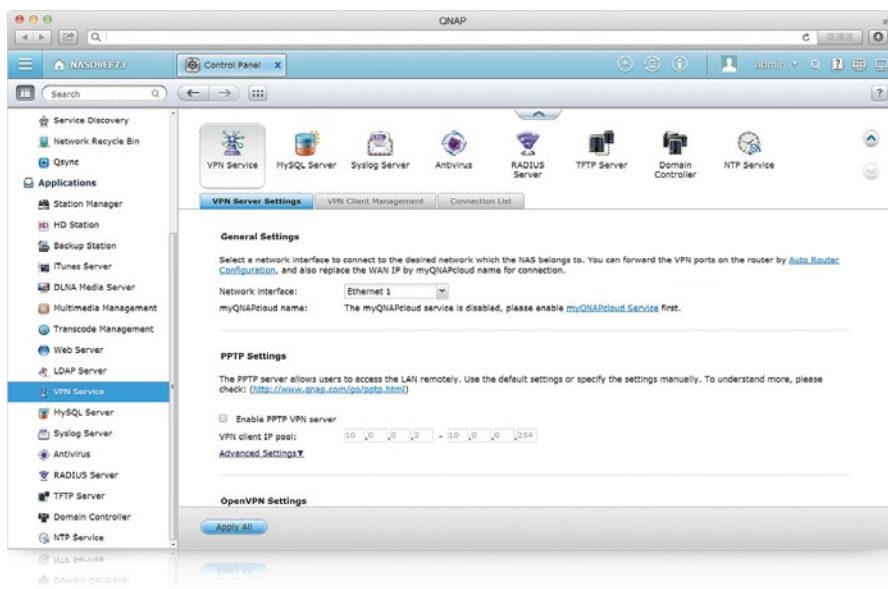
QNAP

NASD9EE73

Control Panel

admin

Search

Service Discovery
Network Recycle Bin
Qsync
Applications
Station Manager
HD Station
Backup Station
iTunes Server
DLNA Media Server
Multimedia Management
Transcode Management
Web Server
LDAP Server
VPN Service
MySQL Server
Syslog Server
Antivirus
RADIUS Server
TFTP Server
Domain Controller
NTP Service

VPN Service
MySQL Server
Syslog Server
Antivirus
RADIUS Server
TFTP Server
Domain Controller
NTP Service

VPN Server Settings
VPN Client Management
Connection List

General Settings

Select a network interface to connect to the desired network which the NAS belongs to. You can forward the VPN ports on the router by Auto Router Configuration, and also replace the WAN IP by myQNAPcloud name for connection.

Network interface: Ethernet 1
myQNAPcloud name: The myQNAPcloud service is disabled, please enable myQNAPcloud Service first.

PPTP Settings

The PPTP server allows users to access the LAN remotely. Use the default settings or specify the settings manually. To understand more, please check: (http://www.qnap.com/go/pptp.html)

Enable PPTP VPN server
VPN client IP pool: 10 . 0 . 0 . 2 - 10 . 0 . 0 . 254
Advanced Settings▼

OpenVPN Settings

Apply All